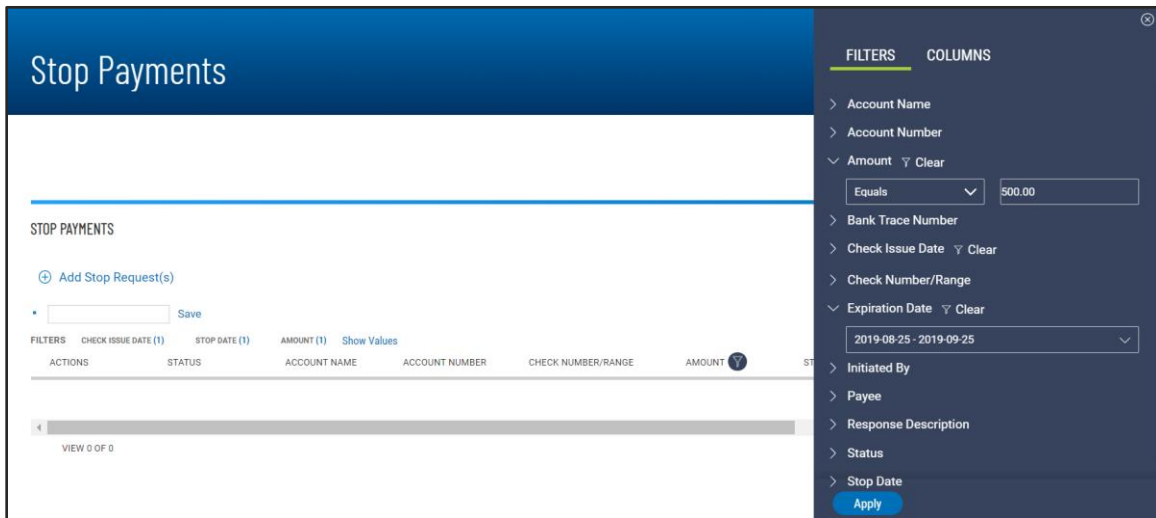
Stop Payments

STOP PAYMENTS

Add Stop Request(s)

Save

FILTERS CHECK ISSUE DATE (1) STOP DATE (1) AMOUNT (1) Show Values

| ACTIONS | STATUS | ACCOUNT NAME | ACCOUNT NUMBER | CHECK NUMBER/RANGE | AMOUNT | ST |
|---|---|---|---|---|---|---|

VIEW 0 OF 0

FILTERS COLUMNS

Account Name

Account Number

Amount Clear

Equals 500.00

Bank Trace Number

Check Issue Date Clear

Check Number/Range

Expiration Date Clear

2019-08-25 - 2019-09-25

Initiated By

Payee

Response Description

Status

Stop Date

Apply